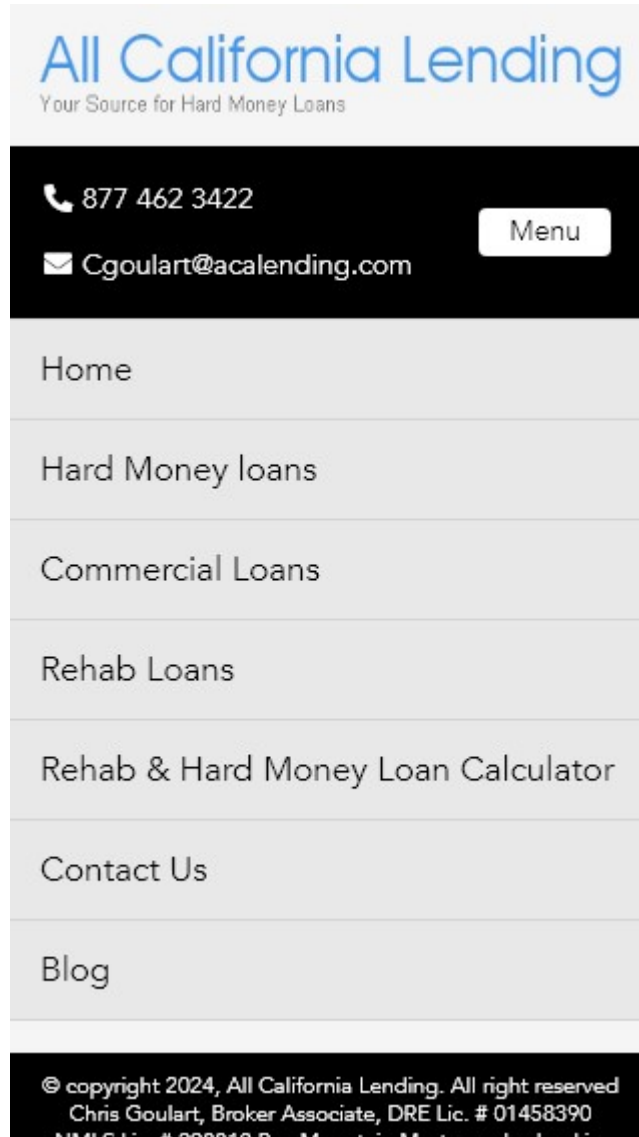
All California Lending
Your Source for Hard Money Loans

877 462 3422

Cgoulart@acalending.com

Menu

Home

Hard Money loans

Commercial Loans

Rehab Loans

Rehab & Hard Money Loan Calculator

Contact Us

Blog

© copyright 2024, All California Lending. All right reserved
Chris Goulart, Broker Associate, DRE Lic. # 01458390
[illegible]